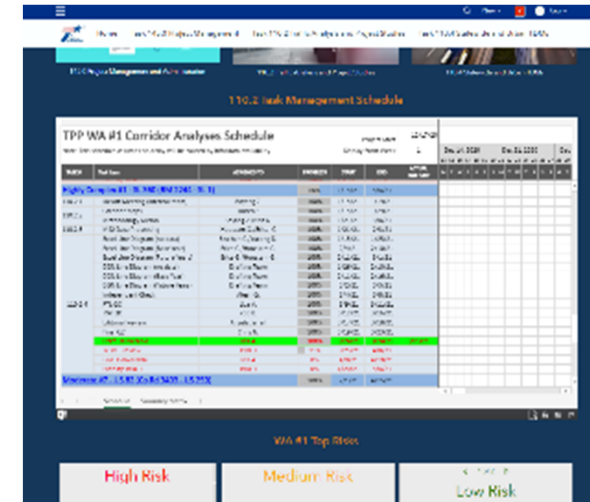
110.2 Task Management Schedule

TPP WA #1 Corridor Analyses Schedule

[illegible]

| TASK | Task Name | ASSIGNED TO | PROGRESS | START | END |
|---|---|---|---|---|---|
| Highway Corridor #1 - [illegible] | | | | | |
| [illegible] | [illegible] | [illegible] | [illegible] | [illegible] | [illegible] |

WA #1 Top Risks

High Risk

Medium Risk

Low Risk